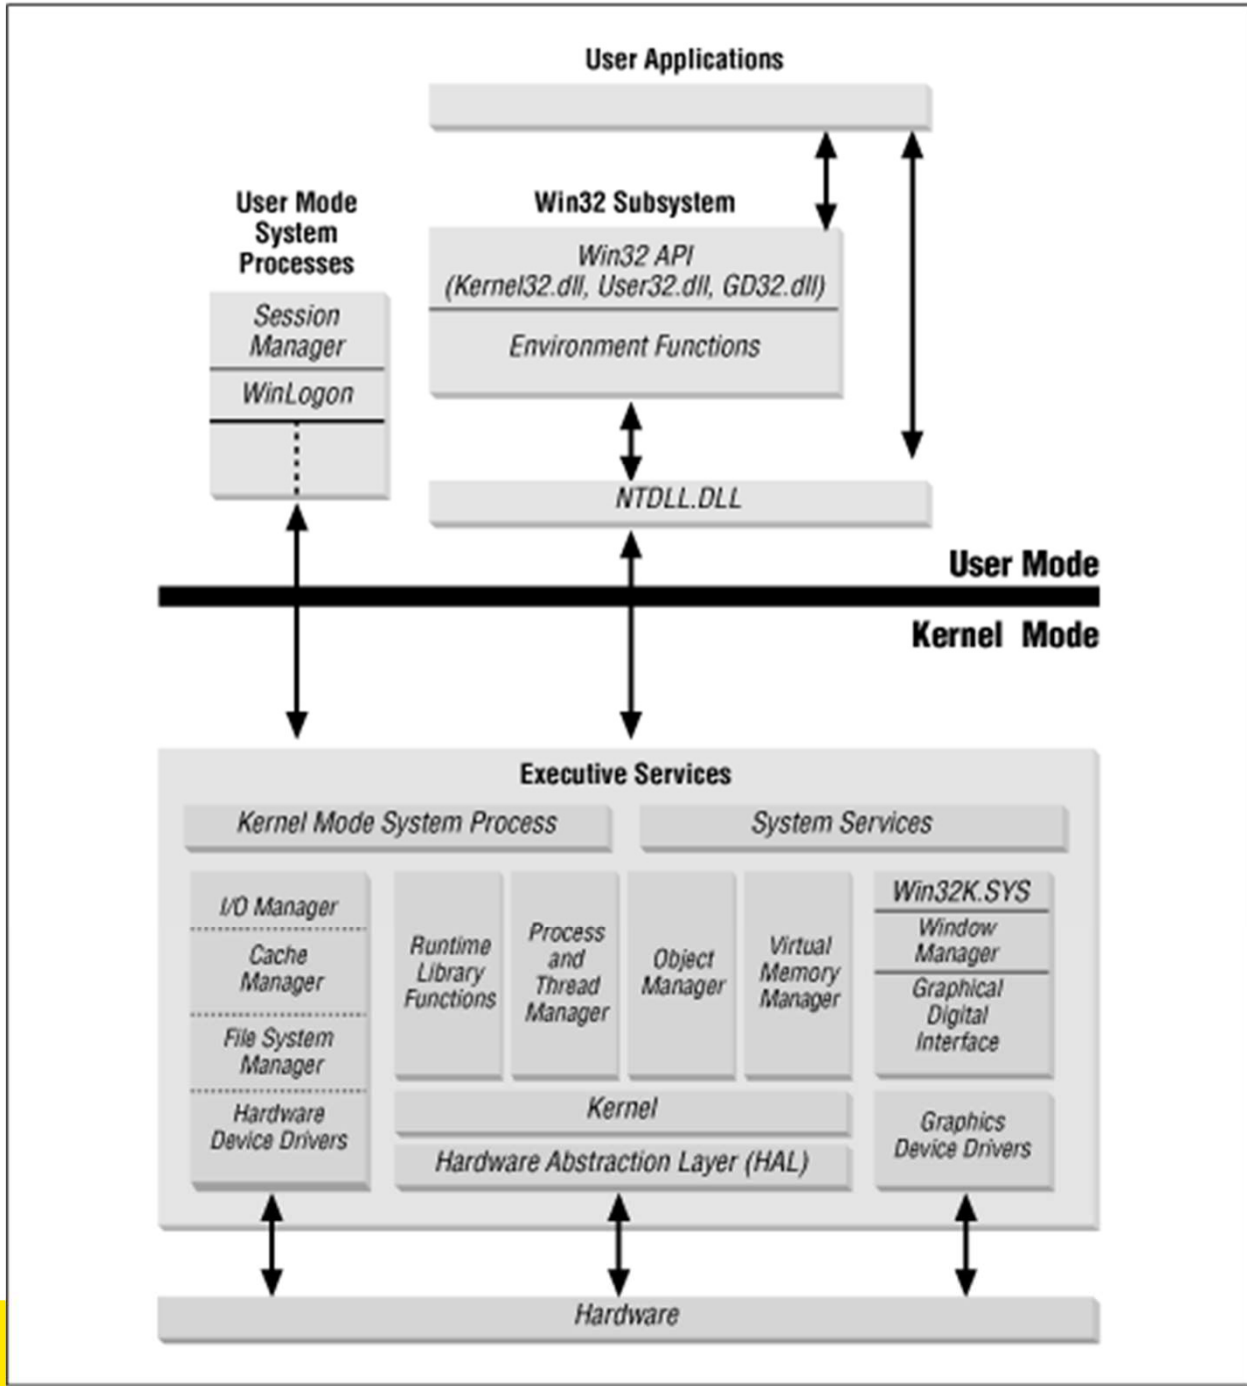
User Applications

User Mode System Processes

Session Manager

WinLogon

Win32 Subsystem

Win32 API (Kernel32.dll, User32.dll, GD32.dll)

Environment Functions

NTDLL.DLL

User Mode

Kernel Mode

Executive Services

Kernel Mode System Process

System Services

I/O Manager

Cache Manager

File System Manager

Hardware Device Drivers

Runtime Library Functions

Process and Thread Manager

Object Manager

Virtual Memory Manager

Win32K.SYS

Window Manager

Graphical Digital Interface

Kernel

Hardware Abstraction Layer (HAL)

Graphics Device Drivers

Hardware